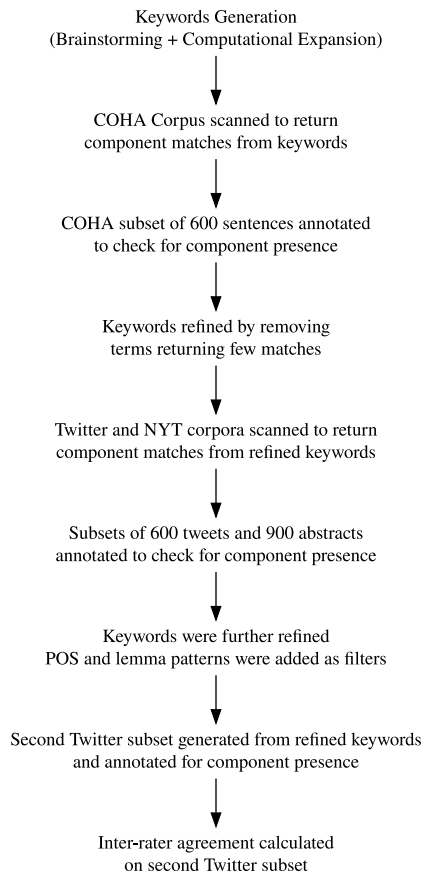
Keywords Generation
(Brainstorming + Computational Expansion)

COHA Corpus scanned to return component matches from keywords

COHA subset of 600 sentences annotated to check for component presence

Keywords refined by removing terms returning few matches

Twitter and NYT corpora scanned to return component matches from refined keywords

Subsets of 600 tweets and 900 abstracts annotated to check for component presence

Keywords were further refined
POS and lemma patterns were added as filters

Second Twitter subset generated from refined keywords and annotated for component presence

Inter-rater agreement calculated on second Twitter subset